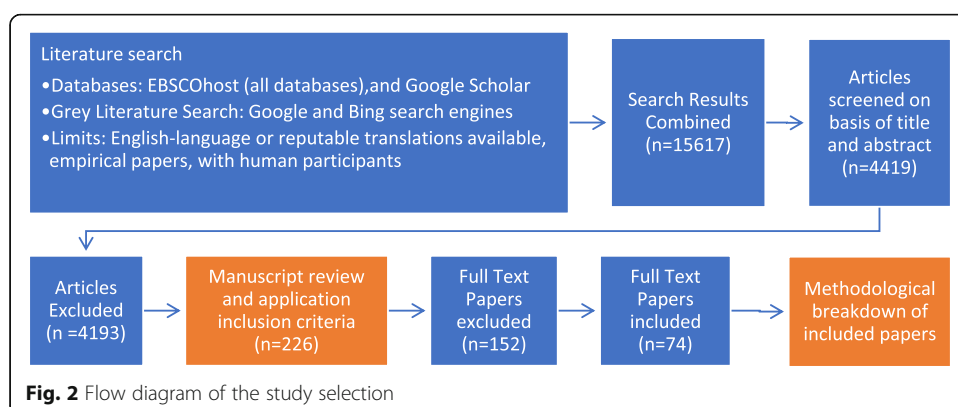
Literature search
•Databases: EBSCOhost (all databases),and Google Scholar
•Grey Literature Search: Google and Bing search engines
•Limits: English-language or reputable translations available, empirical papers, with human participants

Search Results Combined (n=15617)

Articles screened on basis of title and abstract (n=4419)

Articles Excluded (n =4193)

Manuscript review and application inclusion criteria (n=226)

Full Text Papers excluded (n=152)

Full Text Papers included (n=74)

Methodological breakdown of included papers

**Fig. 2** Flow diagram of the study selection